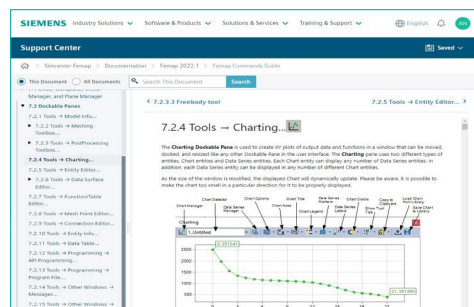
SIEMENS Industry Solutions ∨ Software & Products ∨ Solutions & Services ∨ Training & Support ∨ English AN

Support Center

Saved ∨

Siemens Connect > Femap > Documentation > Femap 2022.1 > Femap Commands Guide

This Document All Documents Search This Document Search

Manager, and Plane Manager

▾ 7.2 Dockable Panes

7.2.1 Tools → Model Info...

▸ 7.2.2 Tools → Meshing Toolbox...

▸ 7.2.3 Tools → PostProcessing Toolbox...

7.2.4 Tools → Charting...

7.2.5 Tools → Entity Editor...

▸ 7.2.6 Tools → Data Surface Editor...

7.2.7 Tools → Function/Table Editor...

7.2.8 Tools → Mesh Point Editor...

7.2.9 Tools → Connection Editor...

7.2.10 Tools → Entity Info...

7.2.11 Tools → Data Table...

7.2.12 Tools → Programming → API Programming...

7.2.13 Tools → Programming → Program File...

7.2.14 Tools → Other Windows → Messages...

7.2.15 Tools → Other Windows →

< 7.2.3.3 Freebody tool

7.2.5 Tools → Entity Editor... >

7.2.4 Tools → Charting...

The Charting Dockable Pane is used to create XY plots of output data and functions in a window that can be moved, docked, and resized like any other Dockable Pane in the user interface. The Charting pane uses two different types of entities, Chart entities and Chart Data Series entities. Each Chart entity can display any number of Data Series entities. In addition, each Data Series entity can be displayed in any number of different Chart entities.

As the size of the window is modified, the displayed Chart will dynamically update. Please be aware, it is possible to make the chart too small in a particular direction for it to be properly displayed.

Chart Manager Chart Selector Data Series Manager Chart Options Chart Axes Chart Title Chart Legend Data Series Data Series Labels Show Tool Tips Copy to Clipboard Load Chart from Library Save Chart to Library

Charting

1..Untitled

2500
2000
1500
1000
500

(1, 2513.4)

(11, 381.095)